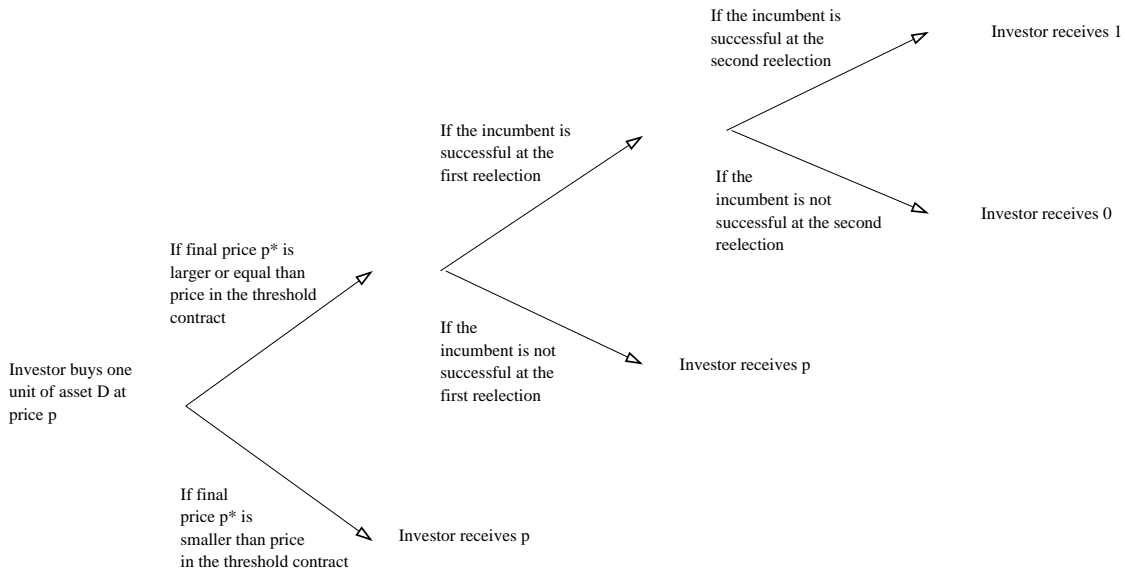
Investor buys one unit of asset D at price p

If final price p* is larger or equal than price in the threshold contract

If the incumbent is successful at the first reelection

If the incumbent is successful at the second reelection

Investor receives 1

If the incumbent is not successful at the second reelection

Investor receives 0

If the incumbent is not successful at the first reelection

Investor receives p

If final price p* is smaller than price in the threshold contract

Investor receives p